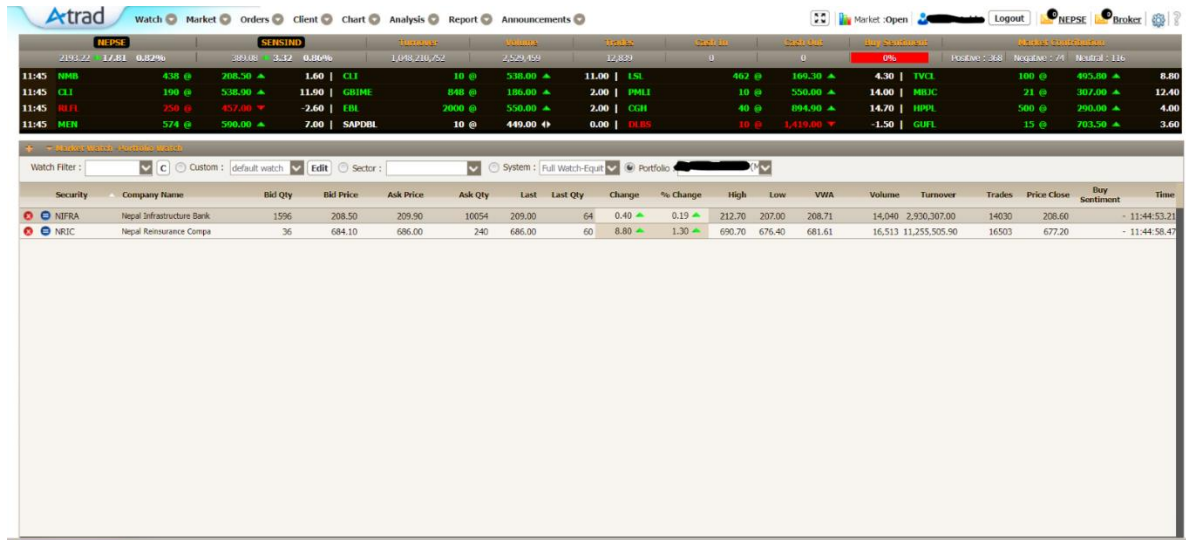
Atrad Watch Market Orders Client Chart Analysis Report Announcements

Market :Open Logout NEPSE Broker

| NEPSE | SENSIND | Turnover | Volume | Trades | Cash In | Cash Out | Buy Sentiment | Market Contribution |
|---|---|---|---|---|---|---|---|---|
| 2193.22 17.81 0.82% | 389.08 3.32 0.86% | 1,048,210,752 | 2,529,459 | 12,839 | 0 | 0 | 0% | Positive : 368 Negative : 74 Neutral : 116 |

11:45 NMB 438 @ 208.50 1.60 | CLI 10 @ 538.00 11.00 | LSL 462 @ 169.30 4.30 | TVCL 100 @ 495.80 8.80
11:45 CLI 190 @ 538.90 11.90 | GBIME 848 @ 186.00 2.00 | PMLI 10 @ 550.00 14.00 | MBJC 21 @ 307.00 12.40
11:45 RLFL 250 @ 457.00 -2.60 | EBL 2000 @ 550.00 2.00 | CGH 40 @ 894.90 14.70 | HPPL 500 @ 290.00 4.00
11:45 MEN 574 @ 590.00 7.00 | SAPDBL 10 @ 449.00 0.00 | DLBS 10 @ 1,419.00 -1.50 | GUFL 15 @ 703.50 3.60

Market Watch Portfolio Watch

Watch Filter : C Custom : default watch Edit Sector : System : Full Watch-Equit Portfolio

| Security | Company Name | Bid Qty | Bid Price | Ask Price | Ask Qty | Last | Last Qty | Change | % Change | High | Low | VWA | Volume | Turnover | Trades | Price Close | Buy Sentiment | Time |
|---|---|---|---|---|---|---|---|---|---|---|---|---|---|---|---|---|---|---|
| NIFRA | Nepal Infrastructure Bank | 1596 | 208.50 | 209.90 | 10054 | 209.00 | 64 | 0.40 | 0.19 | 212.70 | 207.00 | 208.71 | 14,040 | 2,930,307.00 | 14030 | 208.60 | - | 11:44:53.21 |
| NRIC | Nepal Reinsurance Compa | 36 | 684.10 | 686.00 | 240 | 686.00 | 60 | 8.80 | 1.30 | 690.70 | 676.40 | 681.61 | 16,513 | 11,255,505.90 | 16503 | 677.20 | - | 11:44:58.47 |